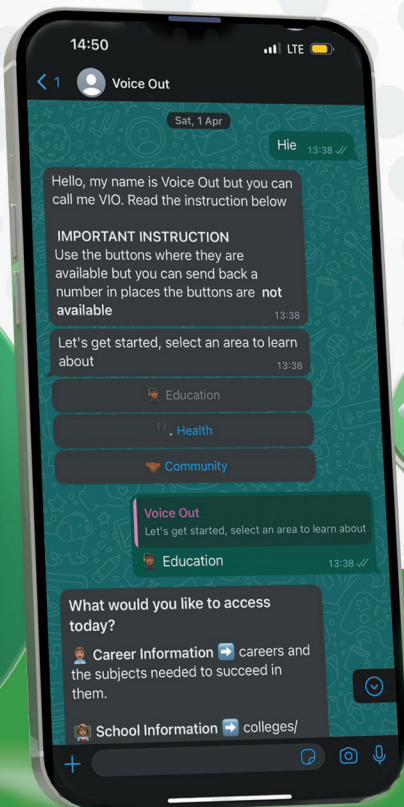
14:50

LTE

1

Voice Out

Sat, 1 Apr

Hie 13:38

Hello, my name is Voice Out but you can call me VIO. Read the instruction below

IMPORTANT INSTRUCTION
Use the buttons where they are available but you can send back a number in places the buttons are not available 13:38

Let's get started, select an area to learn about 13:38

Education

Health

Community

Voice Out
Let's get started, select an area to learn about

Education 13:38

What would you like to access today?

Career Information ➡️ careers and the subjects needed to succeed in them.

School Information ➡️ colleges/